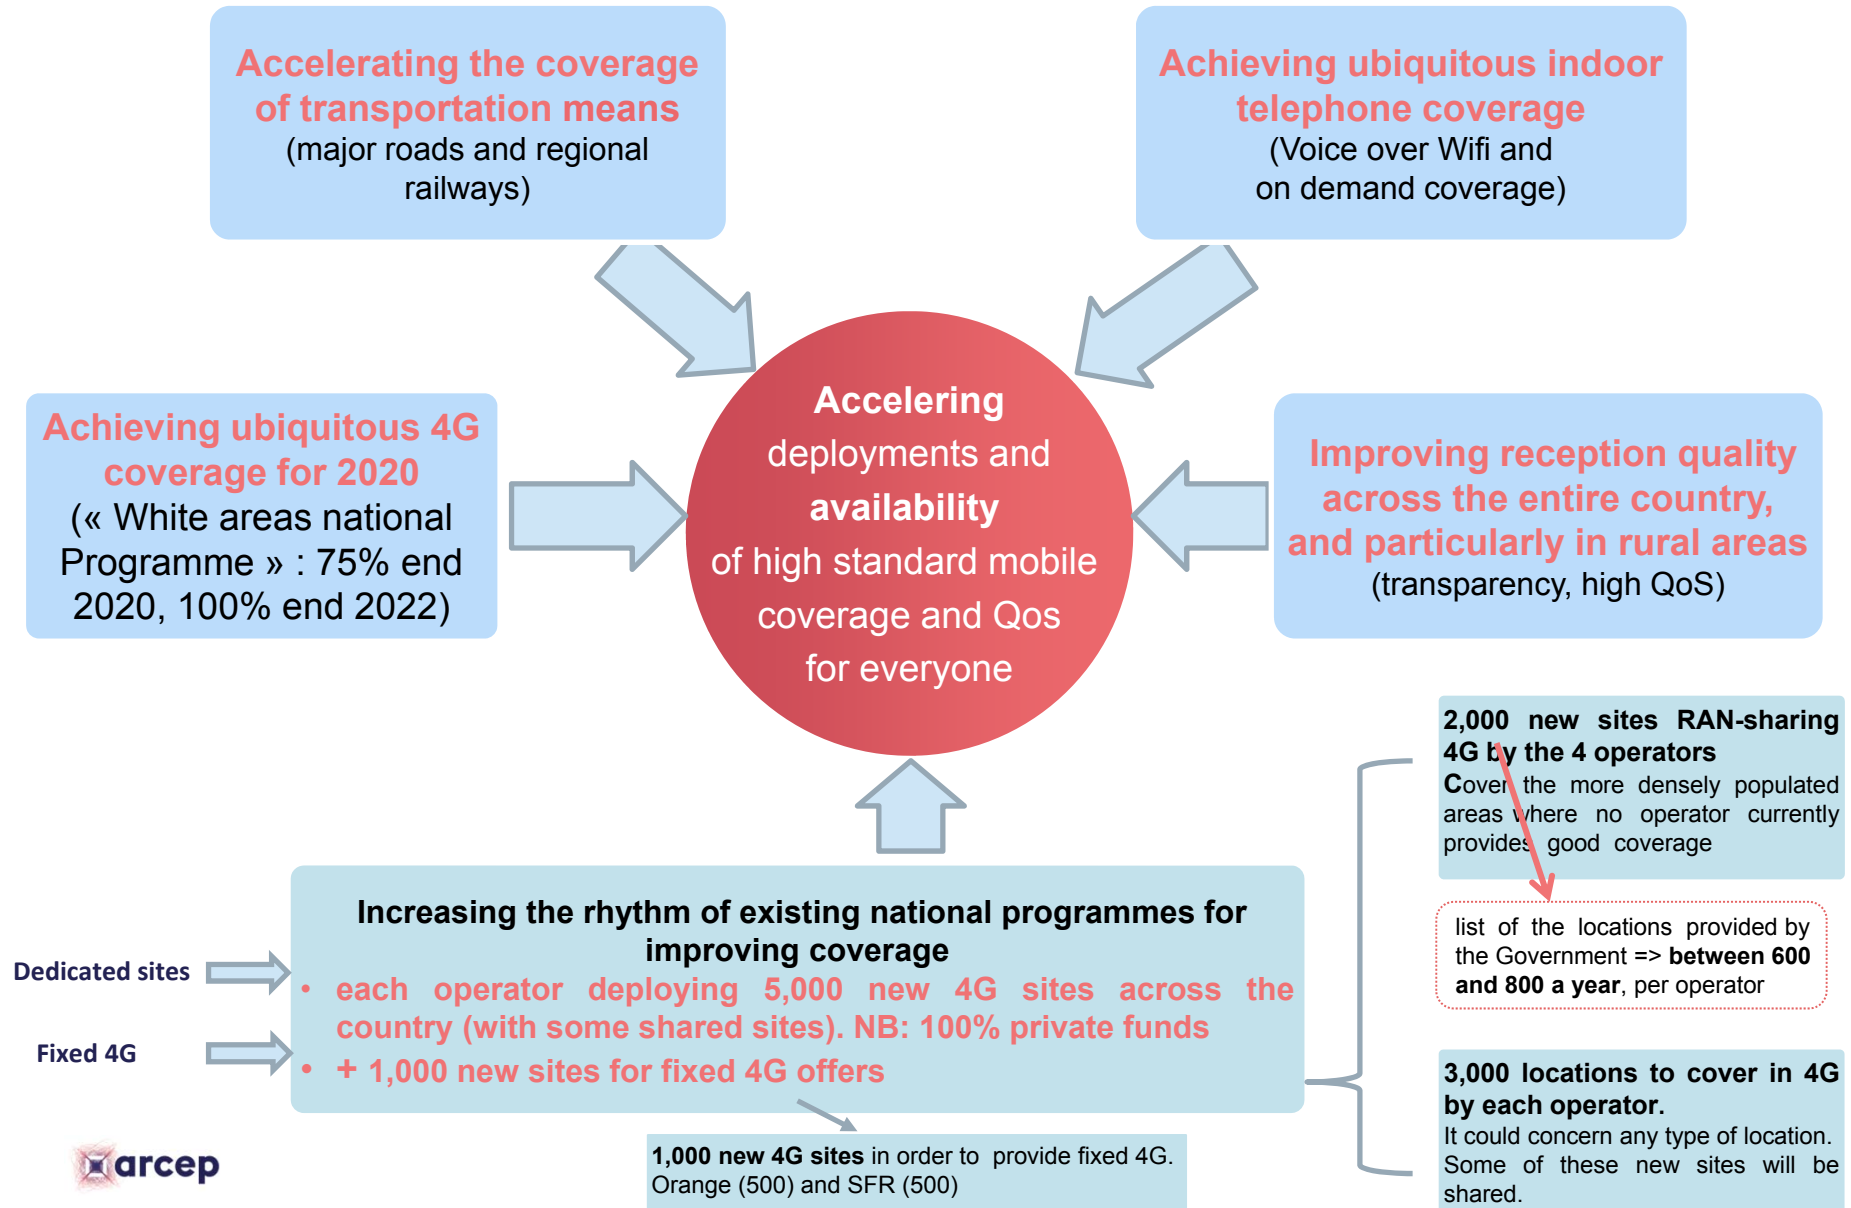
Accelerating the coverage of transportation means
(major roads and regional railways)

Achieving ubiquitous indoor telephone coverage
(Voice over Wifi and on demand coverage)

Achieving ubiquitous 4G coverage for 2020
(« White areas national Programme » : 75% end 2020, 100% end 2022)

Accelering deployments and availability of high standard mobile coverage and Qos for everyone

Improving reception quality across the entire country, and particularly in rural areas
(transparency, high QoS)

2,000 new sites RAN-sharing 4G by the 4 operators
Cover the more densely populated areas where no operator currently provides good coverage

list of the locations provided by the Government => between 600 and 800 a year, per operator

Increasing the rhythm of existing national programmes for improving coverage
• each operator deploying 5,000 new 4G sites across the country (with some shared sites). NB: 100% private funds
• + 1,000 new sites for fixed 4G offers

Dedicated sites

Fixed 4G

3,000 locations to cover in 4G by each operator.
It could concern any type of location. Some of these new sites will be shared.

1,000 new 4G sites in order to provide fixed 4G. Orange (500) and SFR (500)

arcep